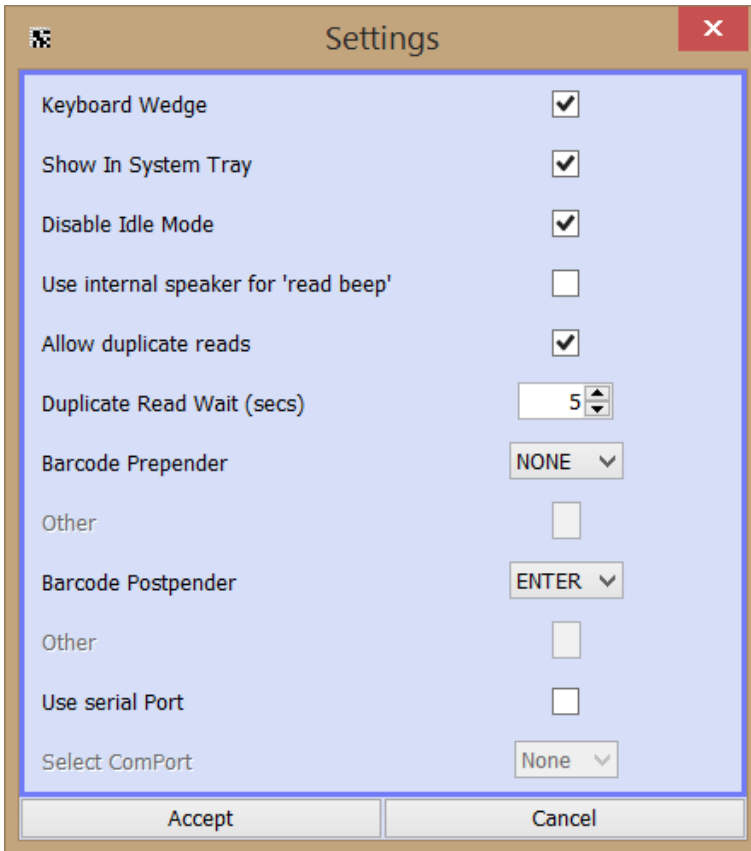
Settings

Keyboard Wedge

Show In System Tray

Disable Idle Mode

Use internal speaker for 'read beep'

Allow duplicate reads

Duplicate Read Wait (secs) 5

Barcode Prepender NONE

Other

Barcode Postpender ENTER

Other

Use serial Port

Select ComPort None

Accept Cancel